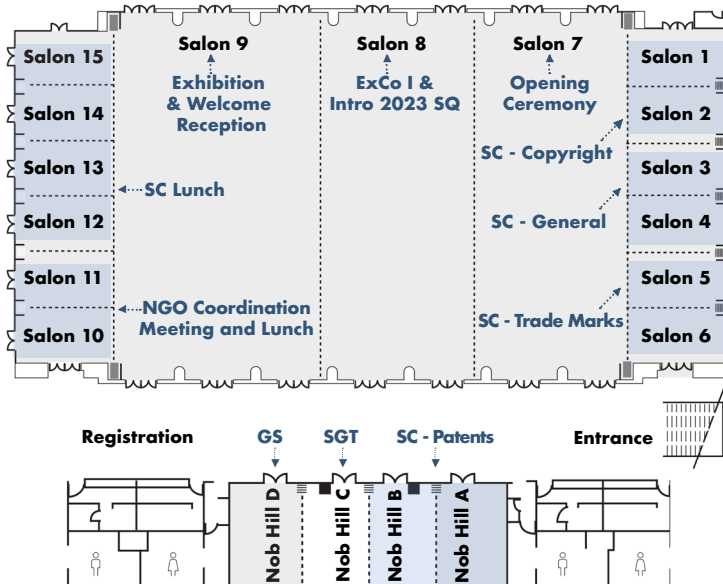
Salon 15
Salon 14
Salon 13
Salon 12
Salon 11
Salon 10

Salon 9
Exhibition & Welcome Reception

Salon 8
ExCo I & Intro 2023 SQ

Salon 7
Opening Ceremony

Salon 1
Salon 2
Salon 3
Salon 4
Salon 5
Salon 6

SC Lunch
NGO Coordination Meeting and Lunch
SC - Copyright
SC - General
SC - Trade Marks

Registration
GS
SGT
SC - Patents
Entrance

Nob Hill D
Nob Hill C
Nob Hill B
Nob Hill A